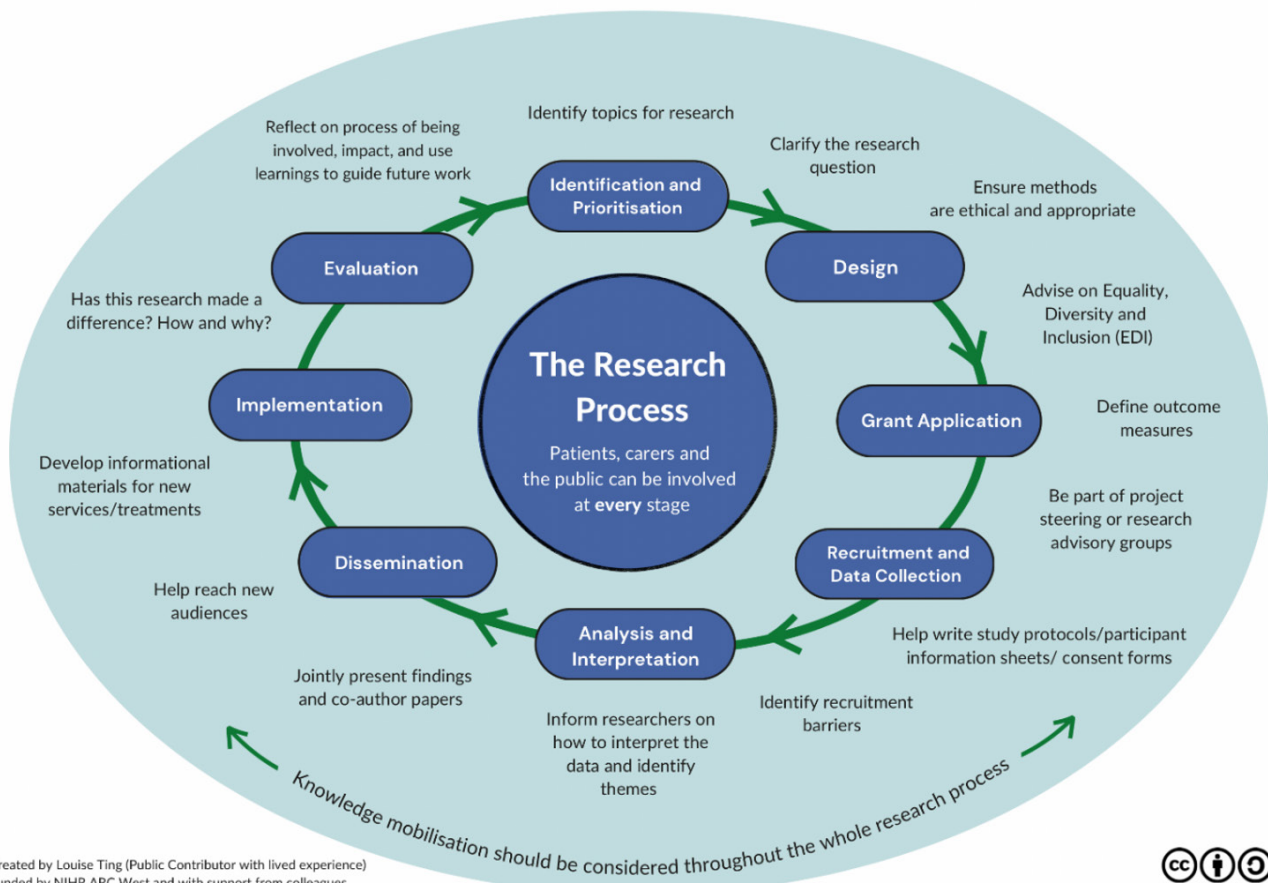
Identify topics for research

Reflect on process of being involved, impact, and use learnings to guide future work

Identification and Prioritisation

Clarify the research question

Ensure methods are ethical and appropriate

Evaluation

Design

Has this research made a difference? How and why?

Advise on Equality, Diversity and Inclusion (EDI)

The Research Process

Patients, carers and the public can be involved at **every** stage

Implementation

Grant Application

Define outcome measures

Develop informational materials for new services/treatments

Be part of project steering or research advisory groups

Dissemination

Recruitment and Data Collection

Help reach new audiences

Analysis and Interpretation

Help write study protocols/participant information sheets/ consent forms

Jointly present findings and co-author papers

Identify recruitment barriers

Inform researchers on how to interpret the data and identify themes

Knowledge mobilisation should be considered throughout the whole research process

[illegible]reated by Louise Ting (Public Contributor with lived experience)
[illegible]nded by NIHR ARC West and with support from colleagues